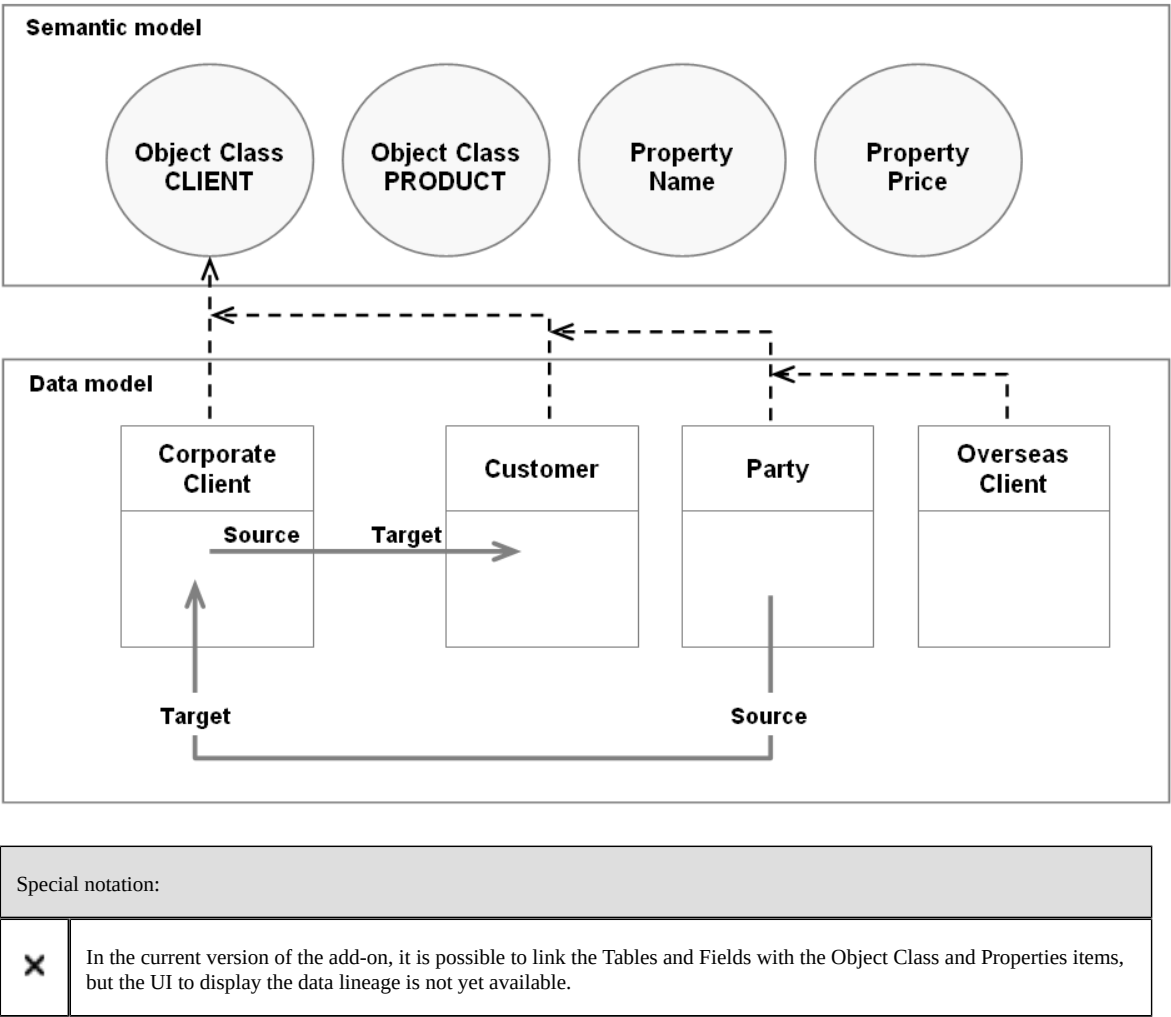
Semantic model

Object Class CLIENT

Object Class PRODUCT

Property Name

Property Price

Data model

Corporate Client

Customer

Party

Overseas Client

Source

Target

Target

Source

Special notation:

| ✕ | In the current version of the add-on, it is possible to link the Tables and Fields with the Object Class and Properties items, but the UI to display the data lineage is not yet available. |
|---|---|